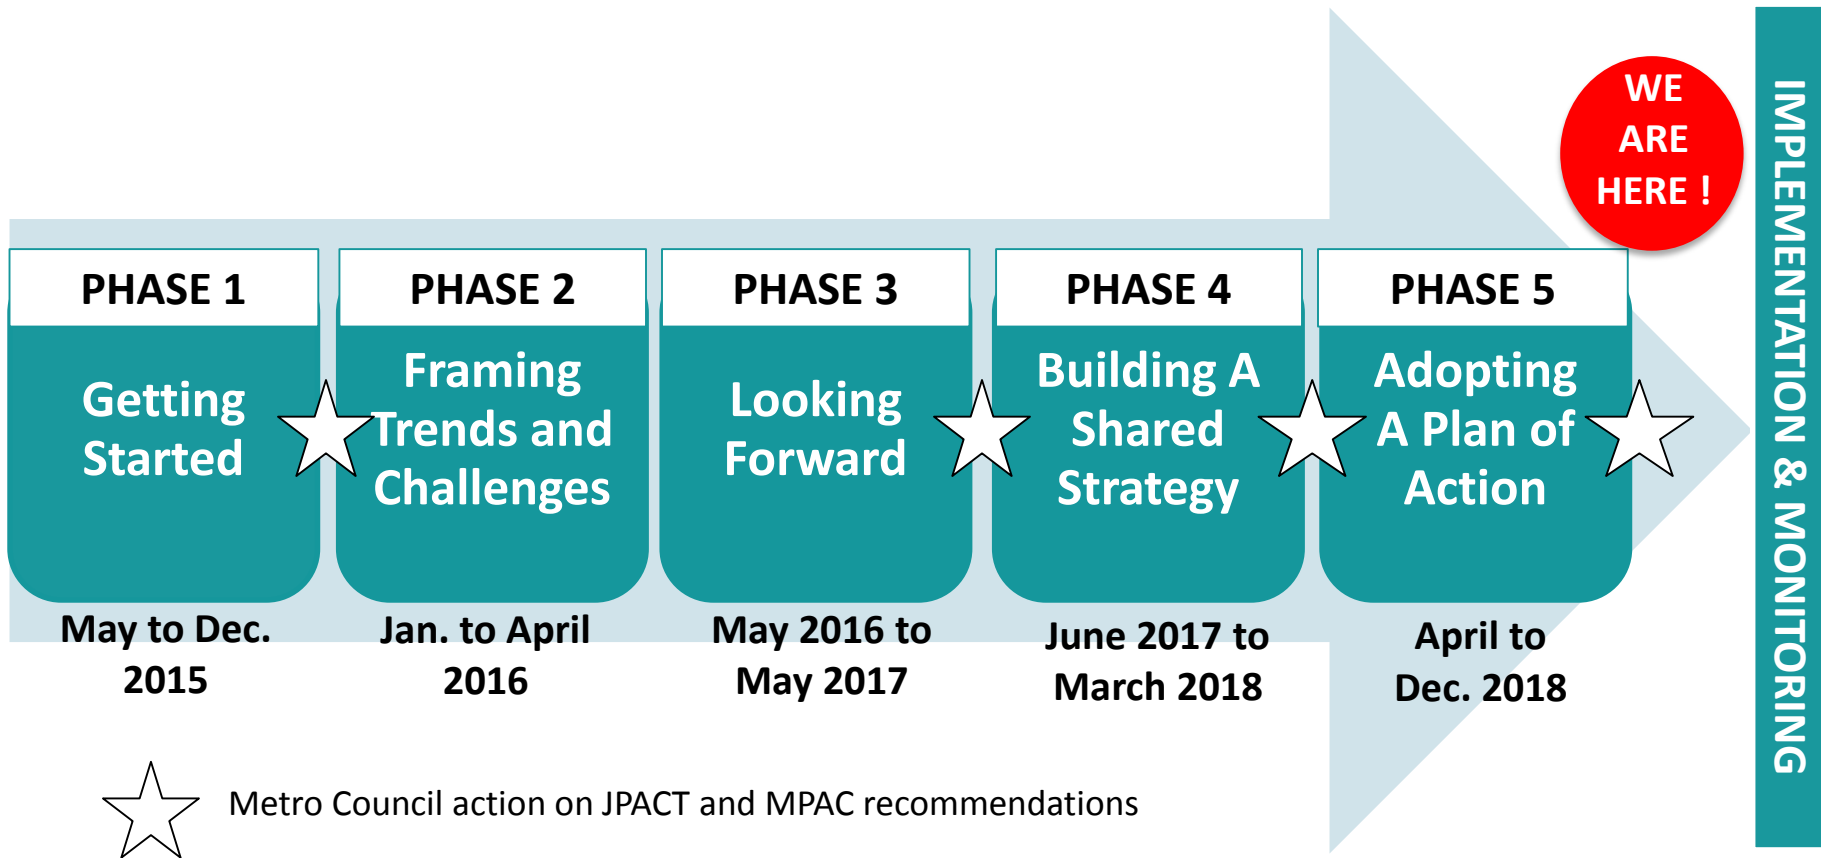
WE ARE HERE !

PHASE 1
Getting Started
May to Dec. 2015

PHASE 2
Framing Trends and Challenges
Jan. to April 2016

PHASE 3
Looking Forward
May 2016 to May 2017

PHASE 4
Building A Shared Strategy
June 2017 to March 2018

PHASE 5
Adopting A Plan of Action
April to Dec. 2018

IMPLEMENTATION & MONITORING

Metro Council action on JPACT and MPAC recommendations